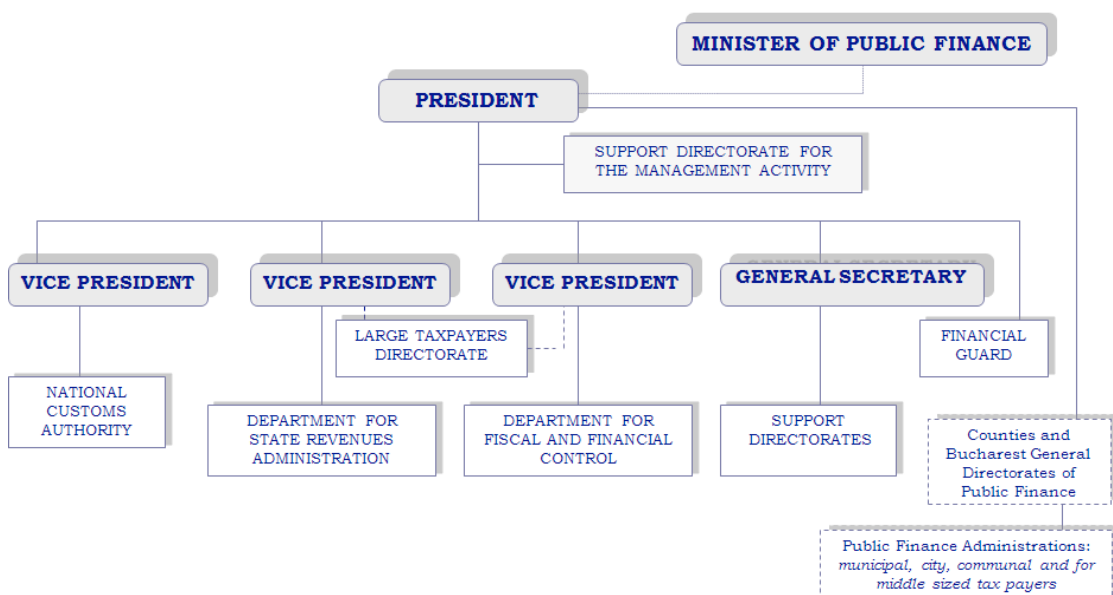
MINISTER OF PUBLIC FINANCE

PRESIDENT

SUPPORT DIRECTORATE FOR THE MANAGEMENT ACTIVITY

VICE PRESIDENT

VICE PRESIDENT

VICE PRESIDENT

GENERAL SECRETARY

NATIONAL CUSTOMS AUTHORITY

LARGE TAXPAYERS DIRECTORATE

DEPARTMENT FOR STATE REVENUES ADMINISTRATION

DEPARTMENT FOR FISCAL AND FINANCIAL CONTROL

SUPPORT DIRECTORATES

FINANCIAL GUARD

Counties and Bucharest General Directorates of Public Finance

Public Finance Administrations: *municipal, city, communal and for middle sized tax payers*